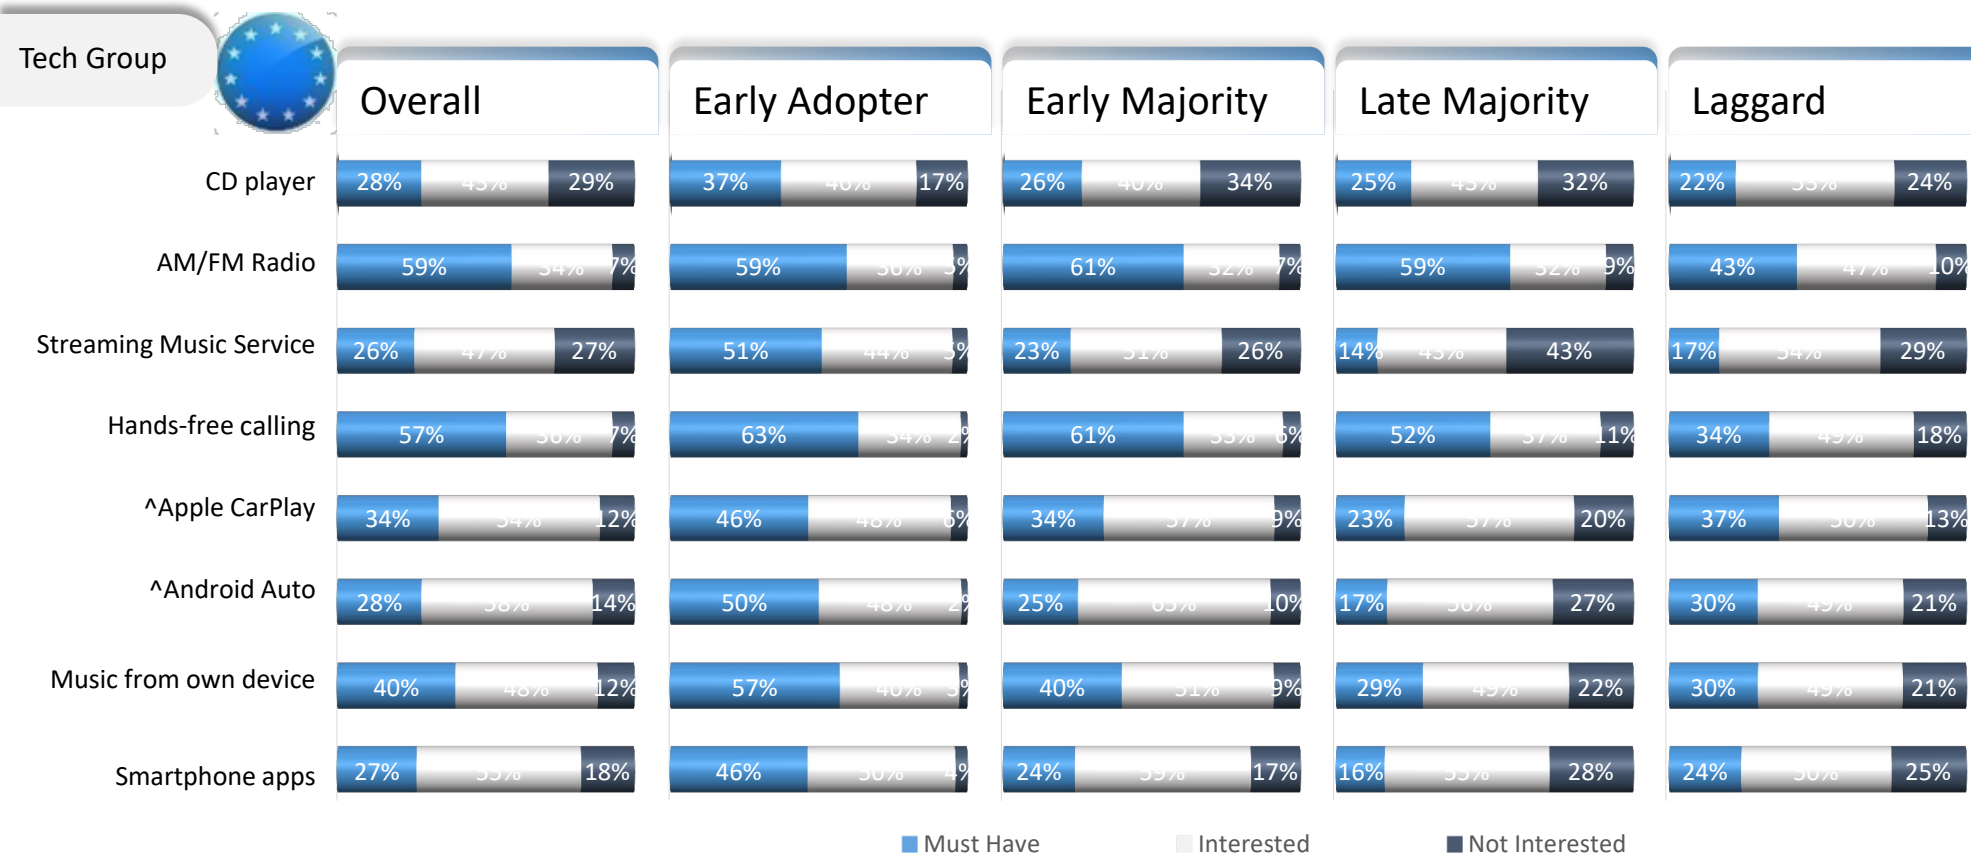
Tech Group

| | Overall | Early Adopter | Early Majority | Late Majority | Laggard |
|---|---|---|---|---|---|
| CD player | 28% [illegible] 29% | 37% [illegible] 17% | 26% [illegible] 34% | 25% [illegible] 32% | 22% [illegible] 24% |
| AM/FM Radio | 59% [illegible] 7% | 59% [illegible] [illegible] | 61% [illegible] 7% | 59% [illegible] 9% | 43% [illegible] 10% |
| Streaming Music Service | 26% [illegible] 27% | 51% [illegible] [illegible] | 23% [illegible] 26% | 14% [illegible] 43% | 17% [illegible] 29% |
| Hands-free calling | 57% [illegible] 7% | 63% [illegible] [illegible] | 61% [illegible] 6% | 52% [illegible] 11% | 34% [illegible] 18% |
| ^Apple CarPlay | 34% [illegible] 12% | 46% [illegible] 6% | 34% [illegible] 9% | 23% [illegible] 20% | 37% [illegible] 13% |
| ^Android Auto | 28% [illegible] 14% | 50% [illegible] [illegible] | 25% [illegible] 10% | 17% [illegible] 27% | 30% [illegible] 21% |
| Music from own device | 40% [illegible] 12% | 57% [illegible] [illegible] | 40% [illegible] 9% | 29% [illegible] 22% | 30% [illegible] 21% |
| Smartphone apps | 27% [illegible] 18% | 46% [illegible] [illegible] | 24% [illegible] 17% | 16% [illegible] 28% | 24% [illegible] 25% |

Must Have Interested Not Interested